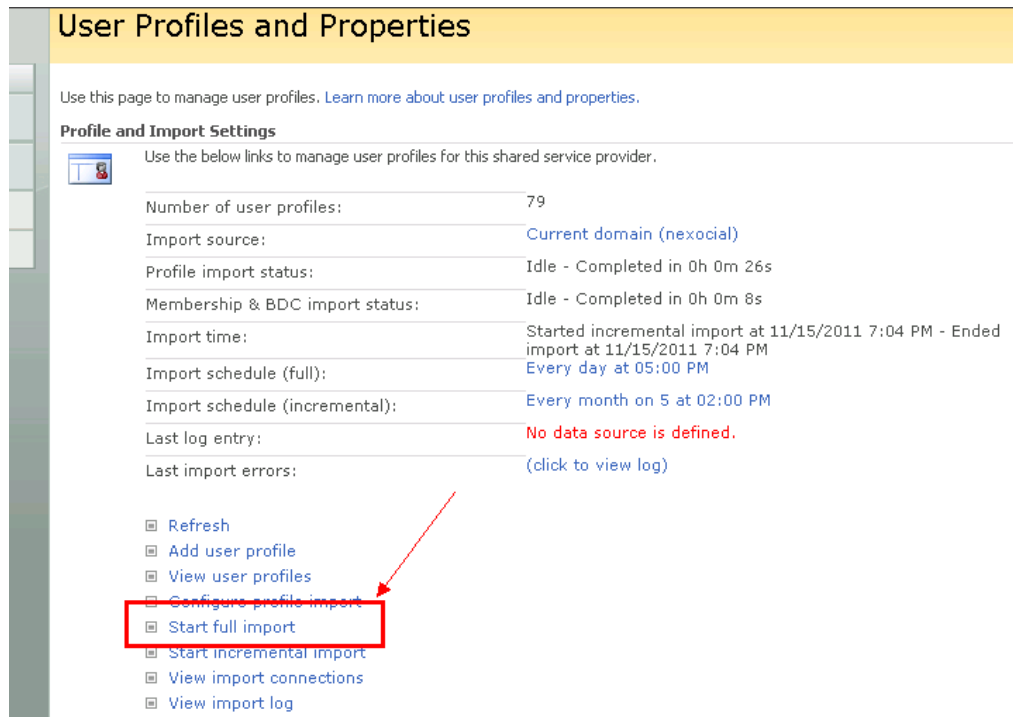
User Profiles and Properties

Use this page to manage user profiles. Learn more about user profiles and properties.

Profile and Import Settings

Use the below links to manage user profiles for this shared service provider.

| | |
|---|---|
| Number of user profiles: | 79 |
| Import source: | Current domain (nexocial) |
| Profile import status: | Idle - Completed in 0h 0m 26s |
| Membership & BDC import status: | Idle - Completed in 0h 0m 8s |
| Import time: | Started incremental import at 11/15/2011 7:04 PM - Ended import at 11/15/2011 7:04 PM |
| Import schedule (full): | Every day at 05:00 PM |
| Import schedule (incremental): | Every month on 5 at 02:00 PM |
| Last log entry: | No data source is defined. |
| Last import errors: | (click to view log) |

Refresh
Add user profile
View user profiles
Configure profile import
Start full import
Start incremental import
View import connections
View import log